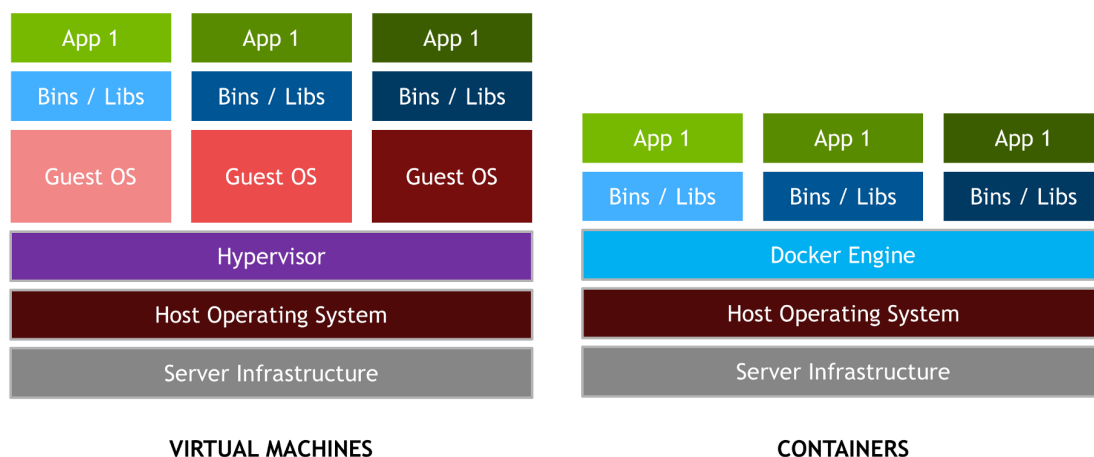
App 1
App 1
App 1
Bins / Libs
Bins / Libs
Bins / Libs
Guest OS
Guest OS
Guest OS
Hypervisor
Host Operating System
Server Infrastructure

VIRTUAL MACHINES

App 1
App 1
App 1
Bins / Libs
Bins / Libs
Bins / Libs
Docker Engine
Host Operating System
Server Infrastructure

CONTAINERS